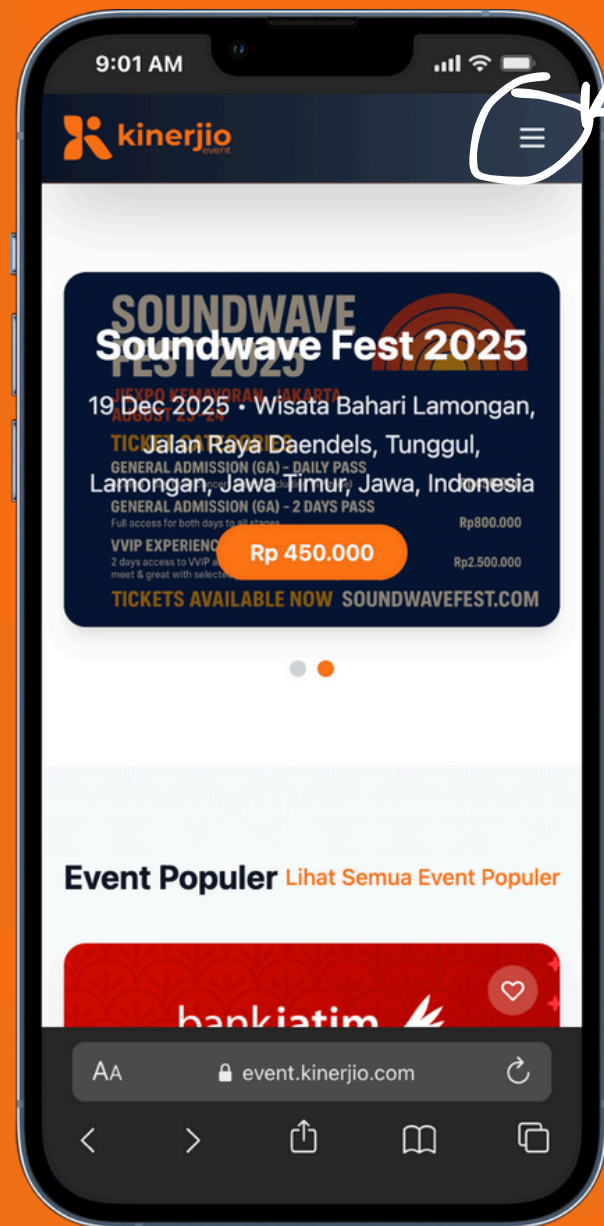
9:01 AM

kinerjio event

SOUNDWAVE FEST 2025

Soundwave Fest 2025

JIEXPO KEMAYORAN, JAKARTA AUGUST 23-24

19 Dec 2025 • Wisata Bahari Lamongan, Jalan Raya Daendels, Tunggul, Lamongan, Jawa Timur, Jawa, Indonesia

TICKET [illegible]

GENERAL ADMISSION (GA) - DAILY PASS

GENERAL ADMISSION (GA) - 2 DAYS PASS

Full access for both days to all stages

Rp800.000

VVIP EXPERIENCE

2 days access to VVIP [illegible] meet & great with selected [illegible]

Rp2.500.000

Rp 450.000

TICKETS AVAILABLE NOW SOUNDWAVEFEST.COM

Event Populer Lihat Semua Event Populer

bankjatim

AA event.kinerjio.com